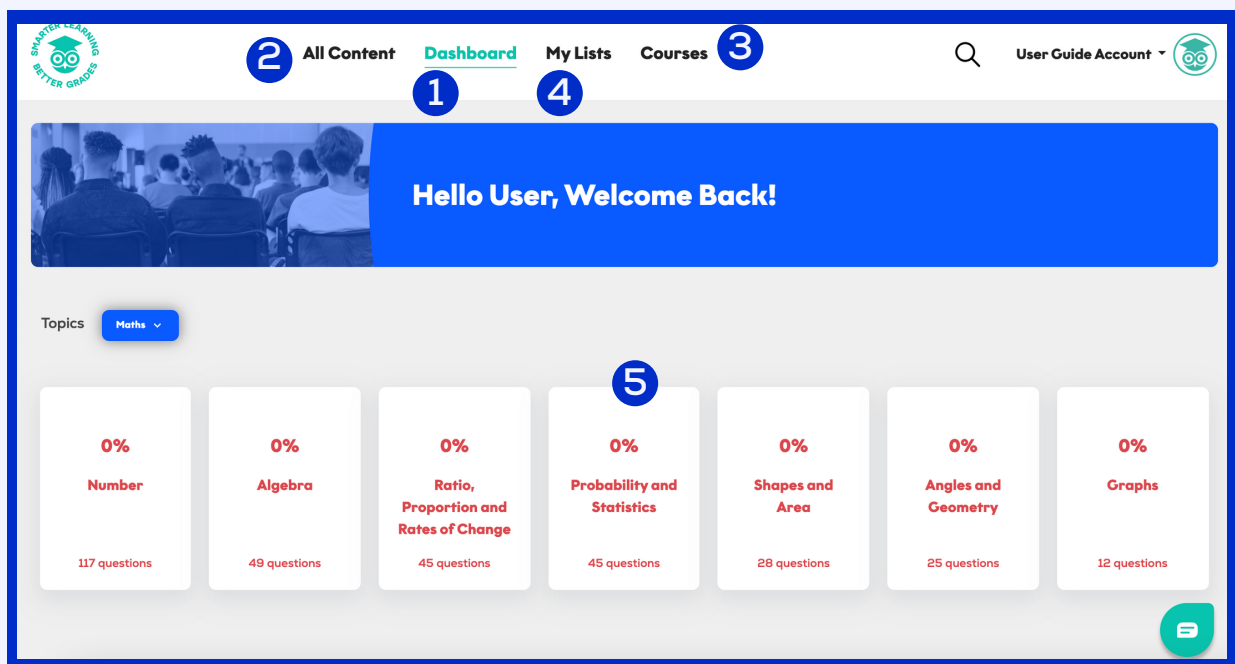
SMARTER LEARNING BETTER GRADES

2 All Content Dashboard My Lists Courses 3

1 4

User Guide Account

Hello User, Welcome Back!

Topics Maths

5

| 0% | 0% | 0% | 0% | 0% | 0% | 0% |
|---|---|---|---|---|---|---|
| Number | Algebra | Ratio, Proportion and Rates of Change | Probability and Statistics | Shapes and Area | Angles and Geometry | Graphs |
| 117 questions | 49 questions | 45 questions | 45 questions | 28 questions | 25 questions | 12 questions |